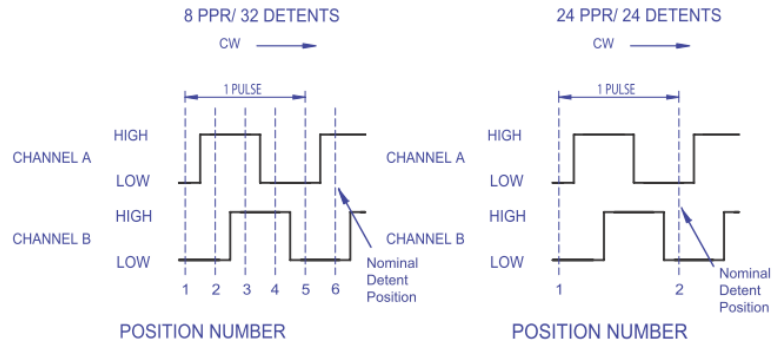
8 PPR/ 32 DETENTS

CW

1 PULSE

HIGH

CHANNEL A

LOW

HIGH

CHANNEL B

LOW

1 2 3 4 5 6

Nominal Detent Position

POSITION NUMBER

24 PPR/ 24 DETENTS

CW

1 PULSE

HIGH

CHANNEL A

LOW

HIGH

CHANNEL B

LOW

1 2

Nominal Detent Position

POSITION NUMBER